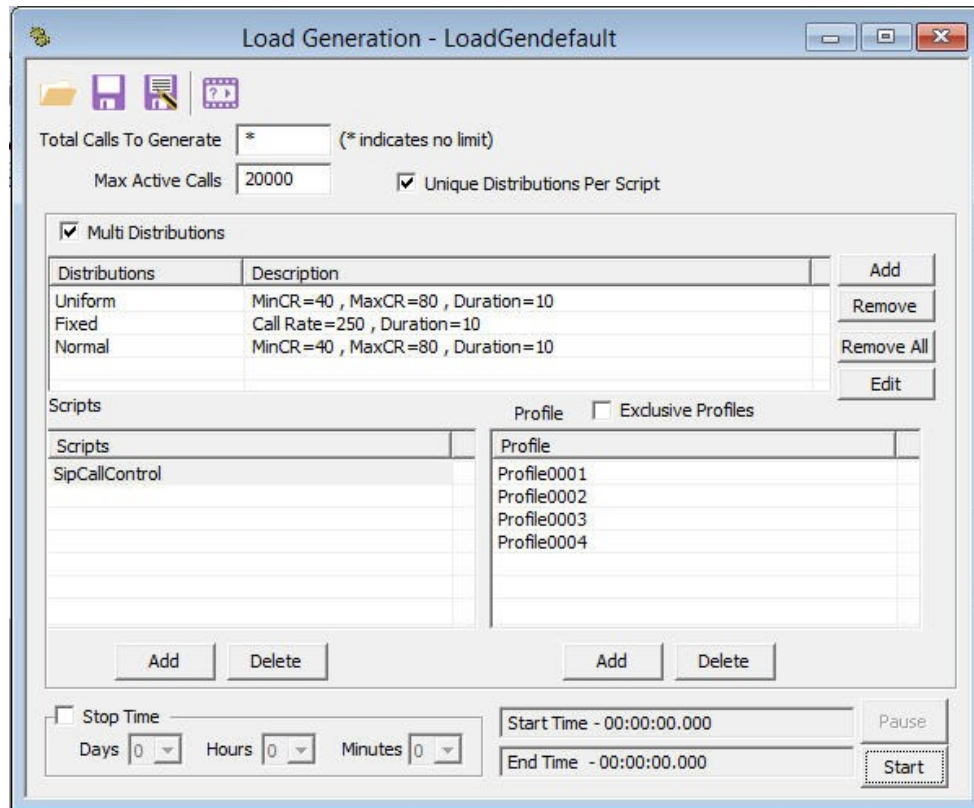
Load Generation - LoadGendefault

Total Calls To Generate * (* indicates no limit)

Max Active Calls 20000

Unique Distributions Per Script

Multi Distributions

| Distributions | Description |
|---|---|
| Uniform | MinCR=40 , MaxCR=80 , Duration=10 |
| Fixed | Call Rate=250 , Duration=10 |
| Normal | MinCR=40 , MaxCR=80 , Duration=10 |

Add
Remove
Remove All
Edit

Scripts

| Scripts |
|---|
| SipCallControl |

Add Delete

Profile Exclusive Profiles

| Profile |
|---|
| Profile0001 |
| Profile0002 |
| Profile0003 |
| Profile0004 |

Add Delete

Stop Time
Days 0 Hours 0 Minutes 0

Start Time - 00:00:00.000
End Time - 00:00:00.000

Pause
Start